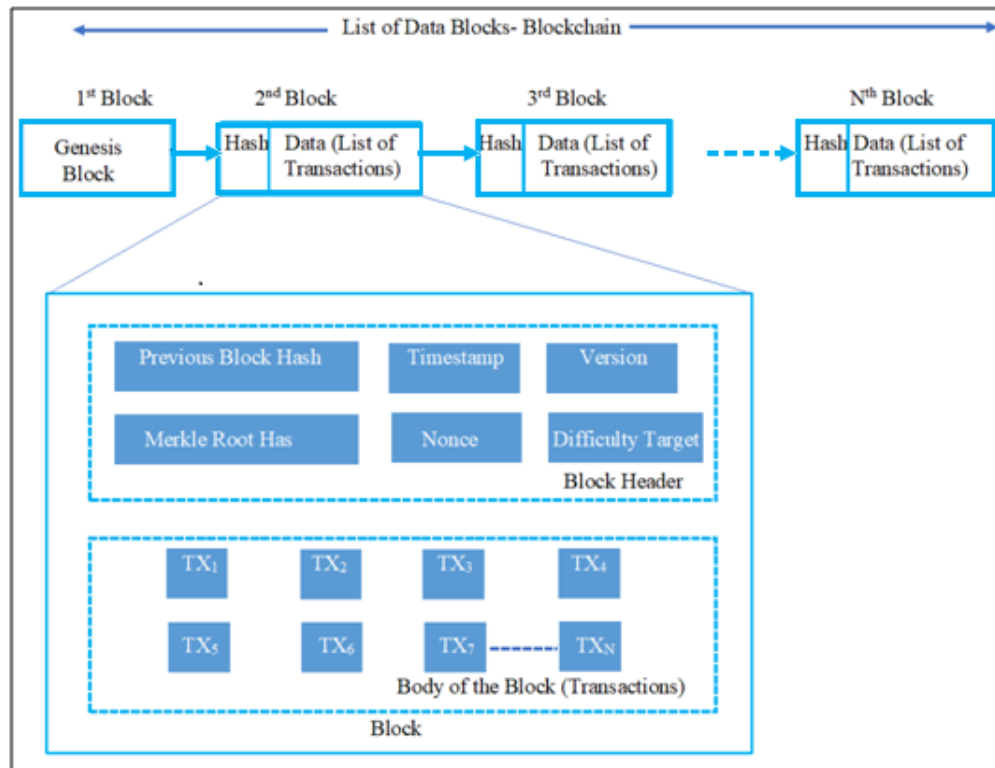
List of Data Blocks- Blockchain

1$^{st}$ Block
Genesis Block

2$^{nd}$ Block
Hash
Data (List of Transactions)

3$^{rd}$ Block
Hash
Data (List of Transactions)

N$^{th}$ Block
Hash
Data (List of Transactions)

Previous Block Hash
Timestamp
Version
Merkle Root Has
Nonce
Difficulty Target
Block Header

TX$_1$
TX$_2$
TX$_3$
TX$_4$
TX$_5$
TX$_6$
TX$_7$
TX$_N$
Body of the Block (Transactions)

Block